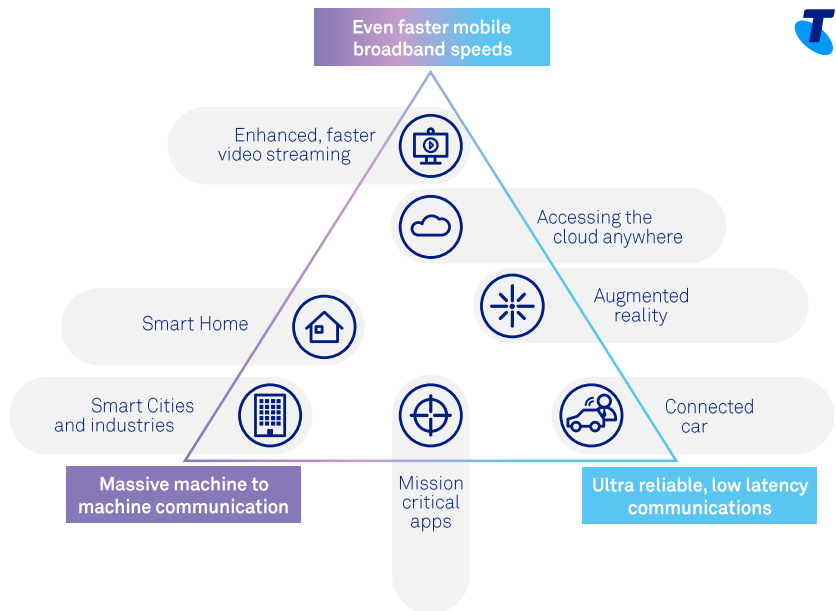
Even faster mobile broadband speeds

Enhanced, faster video streaming

Accessing the cloud anywhere

Augmented reality

Smart Home

Smart Cities and industries

Connected car

Massive machine to machine communication

Mission critical apps

Ultra reliable, low latency communications